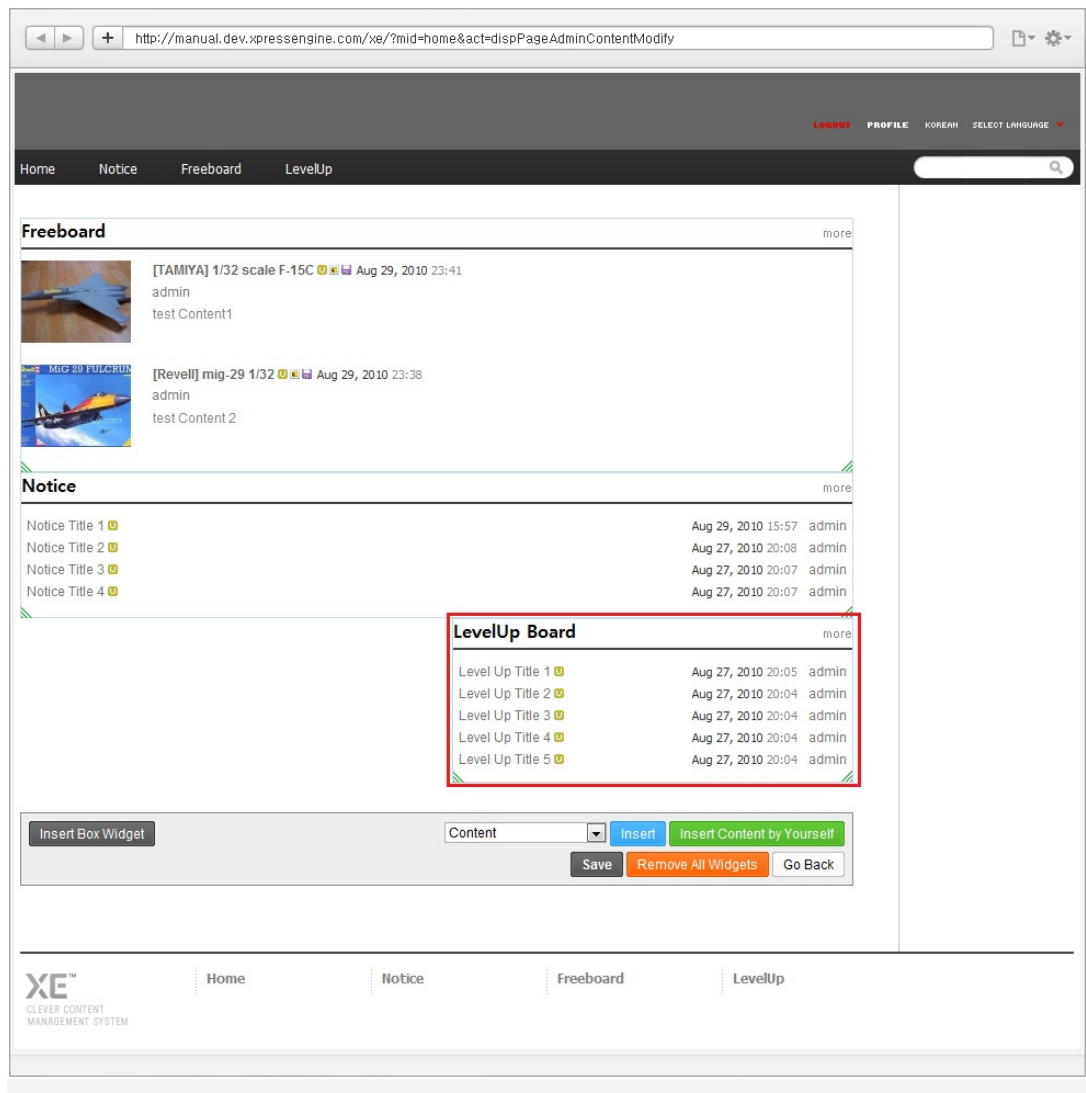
+ http://manual.dev.xpressengine.com/xe/?mid=home&act=dispPageAdminContentModify

LOGOUT PROFILE KOREAN SELECT LANGUAGE

Home Notice Freeboard LevelUp

Freeboard more

[TAMIYA] 1/32 scale F-15C Aug 29, 2010 23:41
admin
test Content1

MiG 29 FULCRUM

[Revell] mig-29 1/32 Aug 29, 2010 23:38
admin
test Content 2

Notice more

| | | |
|---|---|---|
| Notice Title 1 | Aug 29, 2010 15:57 | admin |
| Notice Title 2 | Aug 27, 2010 20:08 | admin |
| Notice Title 3 | Aug 27, 2010 20:07 | admin |
| Notice Title 4 | Aug 27, 2010 20:07 | admin |

LevelUp Board more

| | | |
|---|---|---|
| Level Up Title 1 | Aug 27, 2010 20:05 | admin |
| Level Up Title 2 | Aug 27, 2010 20:04 | admin |
| Level Up Title 3 | Aug 27, 2010 20:04 | admin |
| Level Up Title 4 | Aug 27, 2010 20:04 | admin |
| Level Up Title 5 | Aug 27, 2010 20:04 | admin |

Insert Box Widget Content Insert Insert Content by Yourself
Save Remove All Widgets Go Back

XE™
CLEVER CONTENT MANAGEMENT SYSTEM

Home Notice Freeboard LevelUp